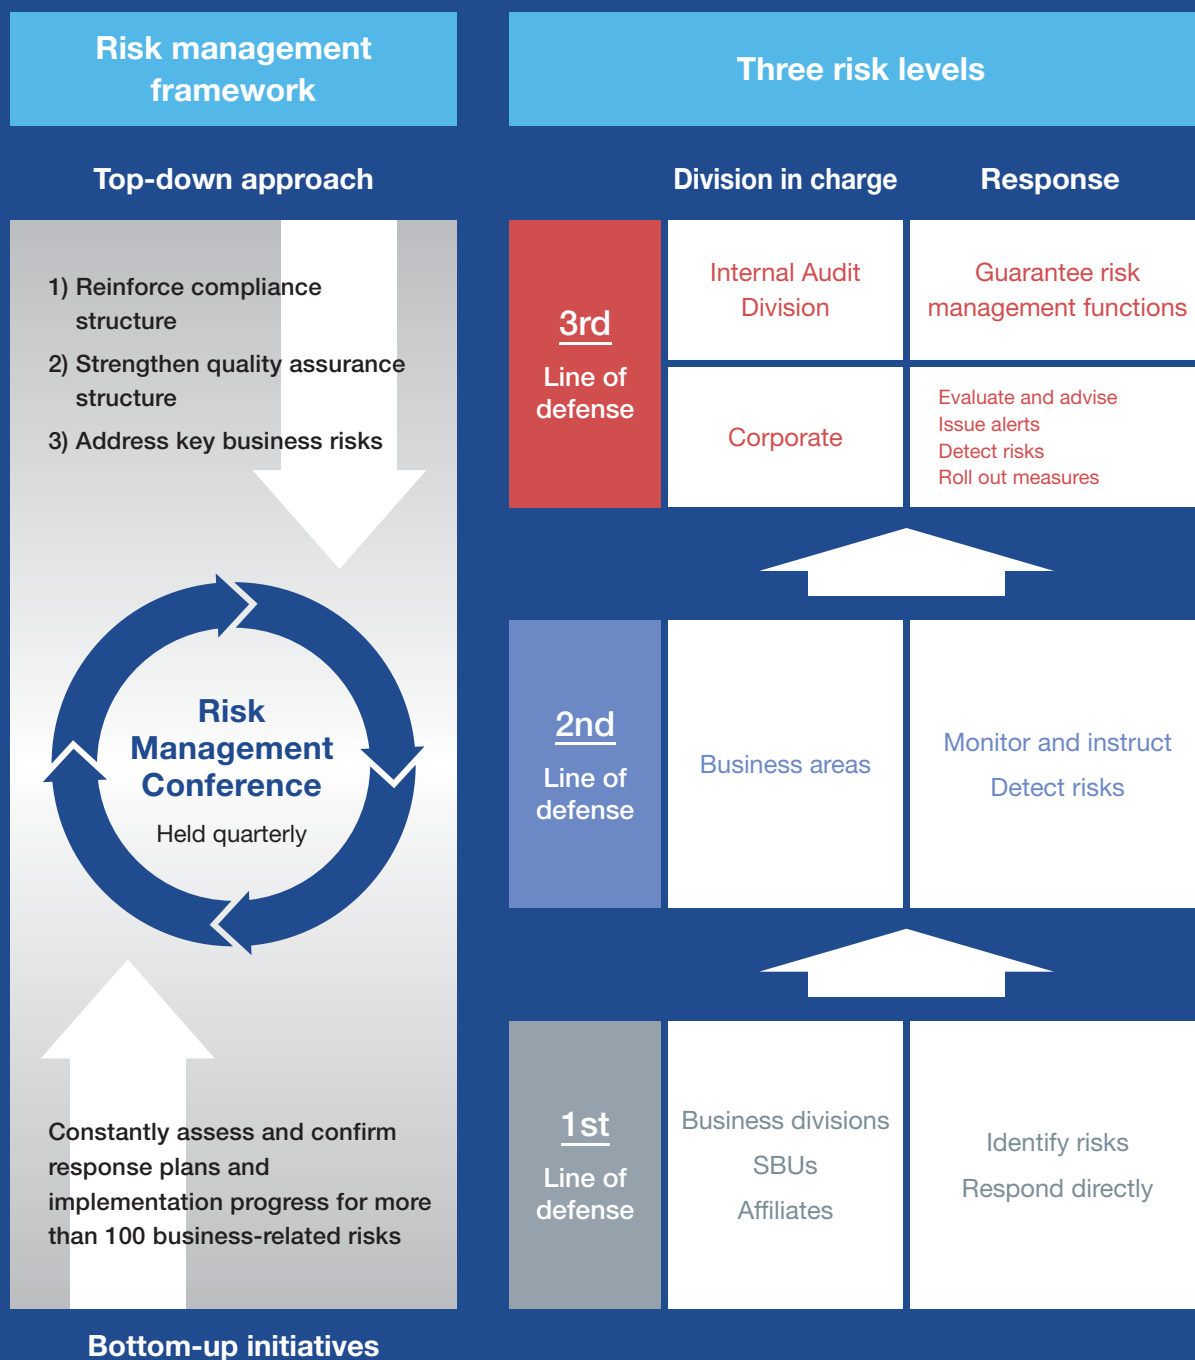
Risk management framework

Top-down approach

1) Reinforce compliance structure
2) Strengthen quality assurance structure
3) Address key business risks

Risk Management Conference

Held quarterly

Constantly assess and confirm response plans and implementation progress for more than 100 business-related risks

Bottom-up initiatives

Three risk levels

Division in charge

Response

3rd

Line of defense

Internal Audit Division

Guarantee risk management functions

Corporate

Evaluate and advise
Issue alerts
Detect risks
Roll out measures

2nd

Line of defense

Business areas

Monitor and instruct
Detect risks

1st

Line of defense

Business divisions
SBUs
Affiliates

Identify risks
Respond directly